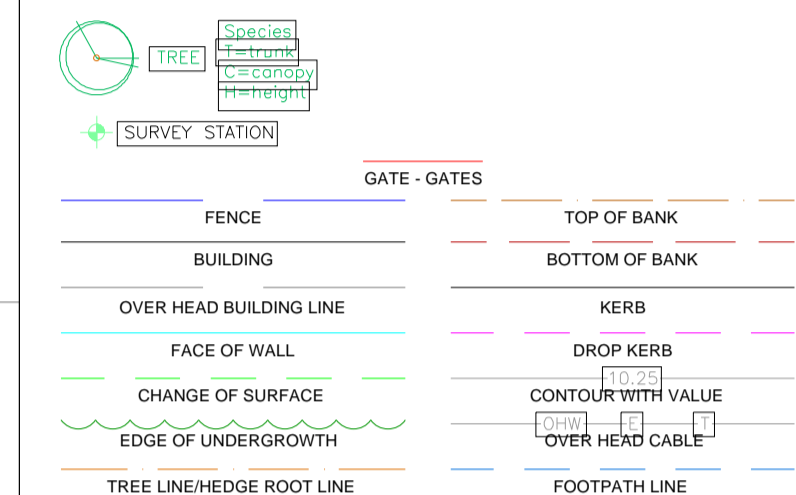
TREE

Species
T=trunk
C=canopy
H=height

SURVEY STATION

GATE - GATES

FENCE

TOP OF BANK

BUILDING

BOTTOM OF BANK

OVER HEAD BUILDING LINE

KERB

FACE OF WALL

DROP KERB

CHANGE OF SURFACE

10.25
CONTOUR WITH VALUE

EDGE OF UNDERGROWTH

OHW E T
OVER HEAD CABLE

TREE LINE/HEDGE ROOT LINE

FOOTPATH LINE